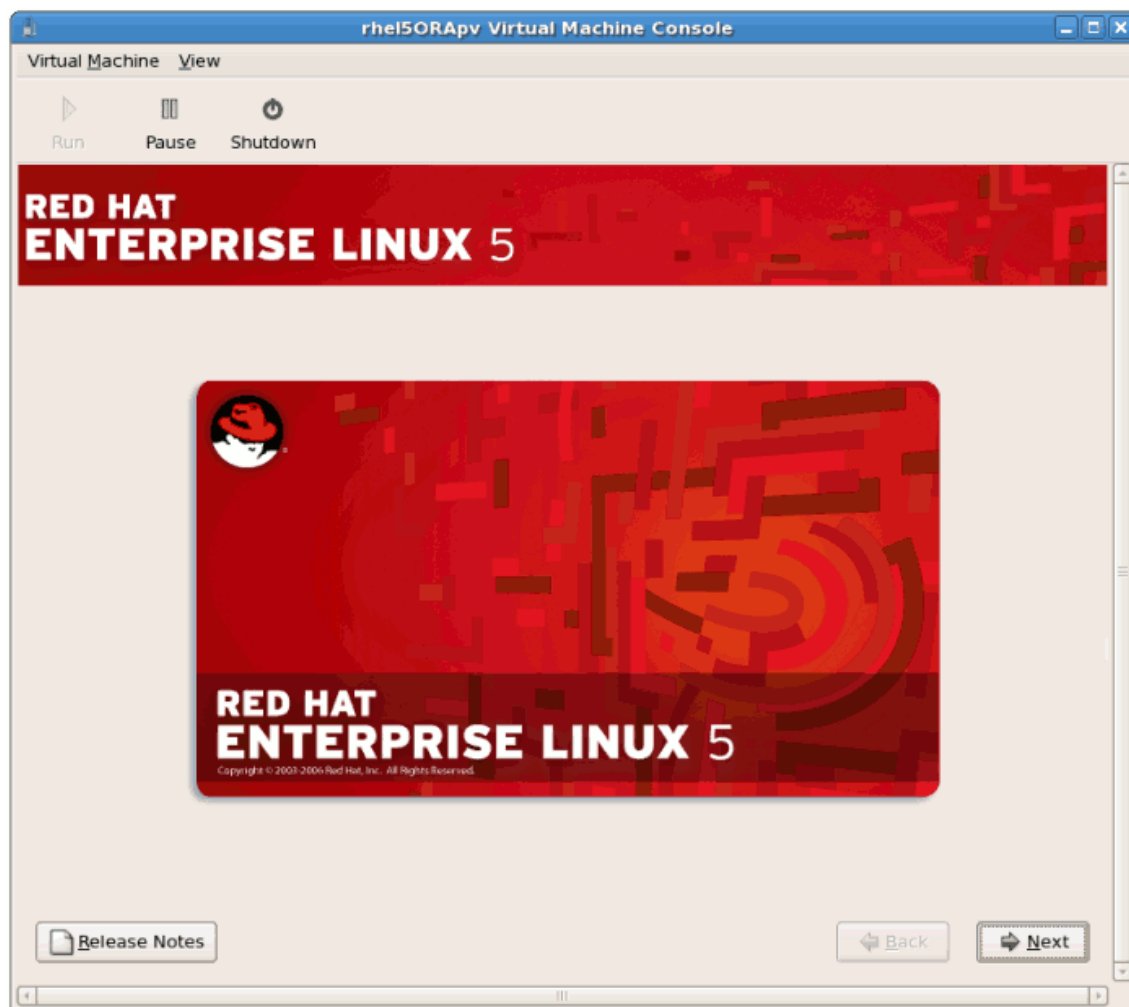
rhel5ORApv Virtual Machine Console

Virtual Machine View

Run Pause Shutdown

RED HAT
ENTERPRISE LINUX 5

RED HAT
ENTERPRISE LINUX 5
Copyright © 2003-2006 Red Hat, Inc. All Rights Reserved.

Release Notes

Back

Next